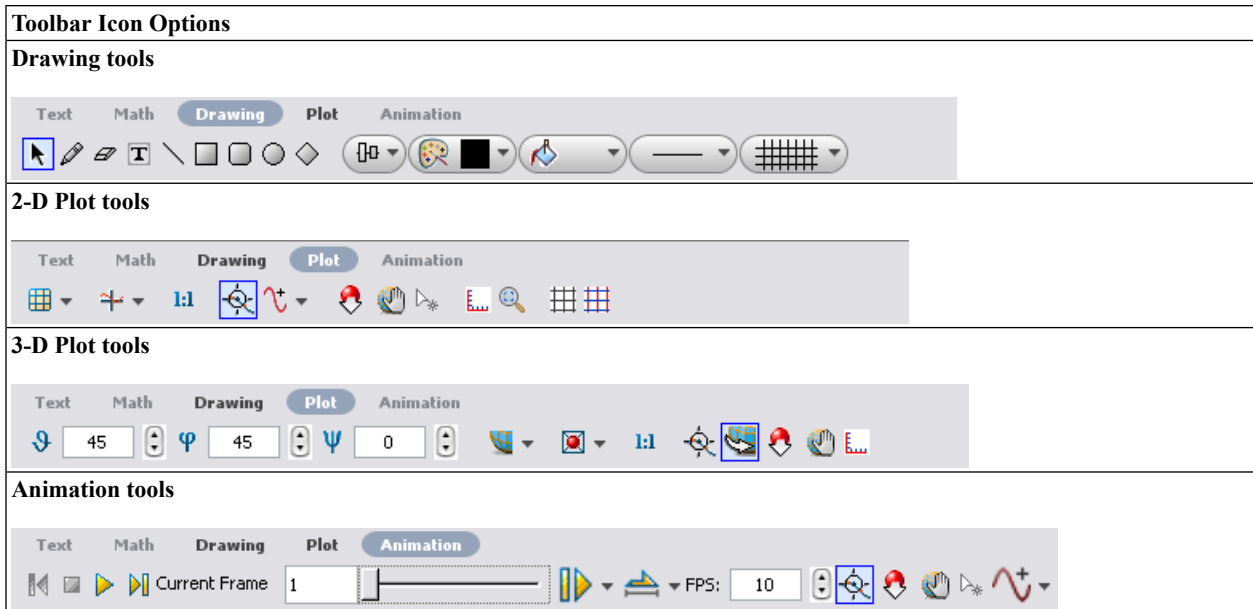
| Toolbar Icon Options |
|---|
| **Drawing tools** |
| Text Math Drawing Plot Animation |
| **2-D Plot tools** |
| Text Math Drawing Plot Animation |
| 1:1 |
| **3-D Plot tools** |
| Text Math Drawing Plot Animation |
| $\vartheta$ 45 $\varphi$ 45 $\psi$ 0 1:1 |
| **Animation tools** |
| Text Math Drawing Plot Animation |
| Current Frame 1 FPS: 10 |